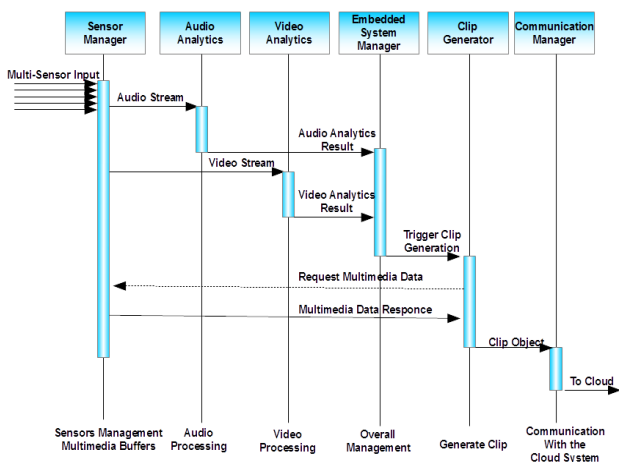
Sensor Manager
Audio Analytics
Video Analytics
Embedded System Manager
Clip Generator
Communication Manager

Multi-Sensor Input
Audio Stream
Audio Analytics Result
Video Stream
Video Analytics Result
Trigger Clip Generation
Request Multimedia Data
Multimedia Data Responce
Clip Object
To Cloud

Sensors Management Multimedia Buffers
Audio Processing
Video Processing
Overall Management
Generate Clip
Communication With the Cloud System